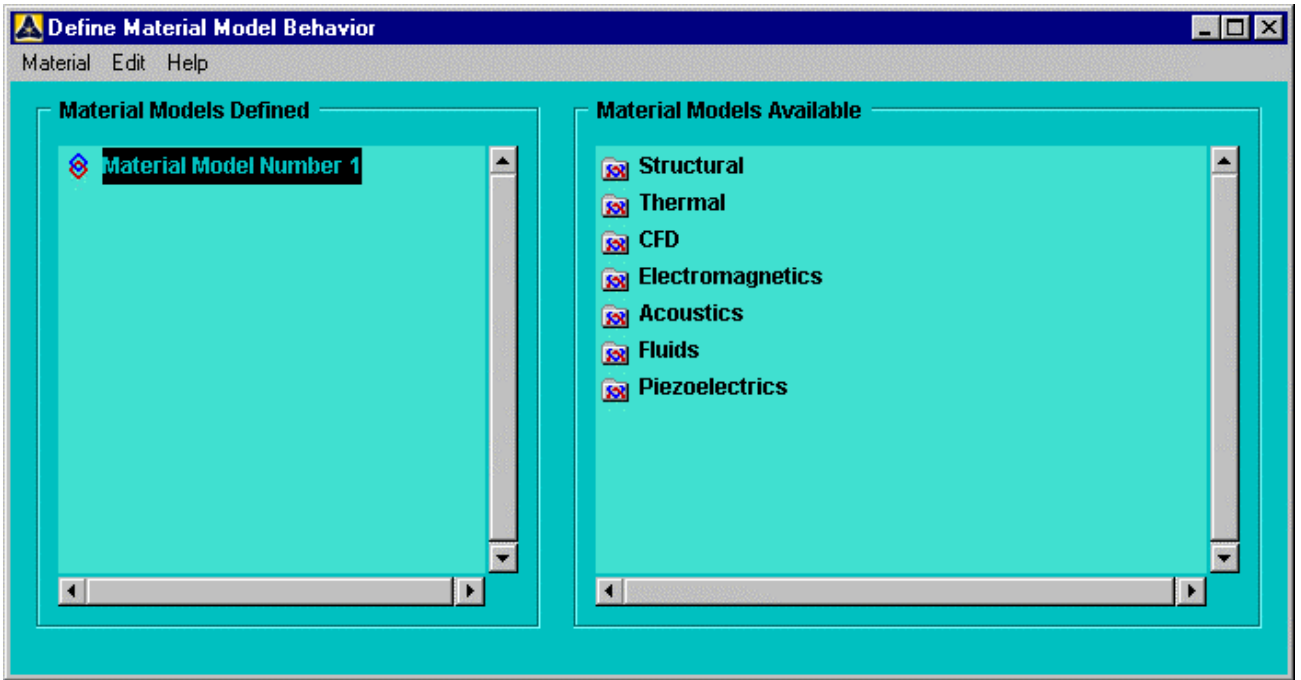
Define Material Model Behavior

Material Edit Help

Material Models Defined

Material Model Number 1

Material Models Available

Structural
Thermal
CFD
Electromagnetics
Acoustics
Fluids
Piezoelectrics